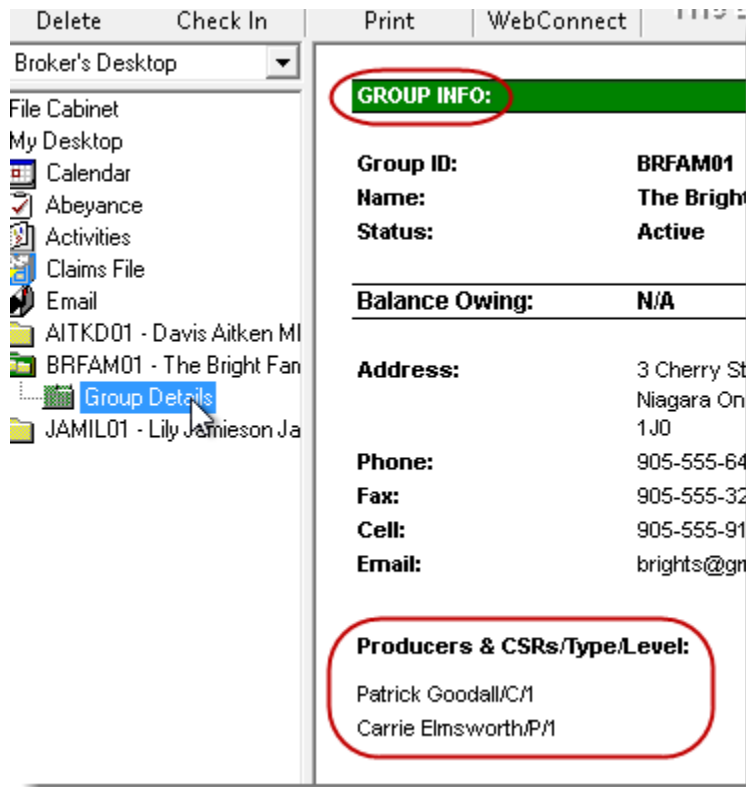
Delete | Check In | Print | WebConnect | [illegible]

Broker's Desktop

File Cabinet
My Desktop
Calendar
Abeyance
Activities
Claims File
Email
AITKD01 - Davis Aitken MI
BRFAM01 - The Bright Fan
Group Details
JAMIL01 - Lily Jamieson Ja

GROUP INFO:

Group ID: BRFAM01
Name: The Bright
Status: Active

Balance Owing: N/A

Address: 3 Cherry St
Niagara On
1J0
Phone: 905-555-64
Fax: 905-555-32
Cell: 905-555-91
Email: brights@gm

Producers & CSRs/Type/Level:
Patrick Goodall/C/1
Carrie Elmsworth/P/1